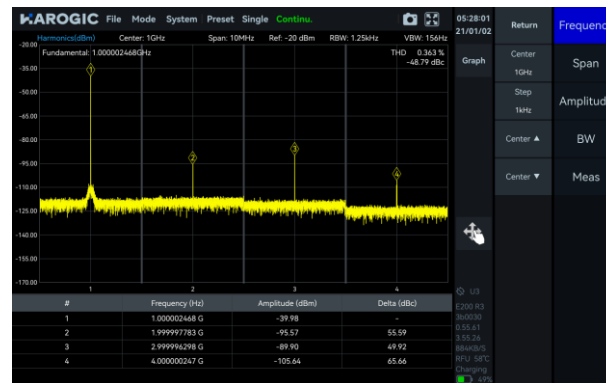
HAROGIC File Mode System Preset Single Continu.

05:28:01
21/01/02

Return

Frequency

Harmonics(dBm) Center: 1GHz Span: 10MHz Ref: -20 dBm RBW: 1.25kHz VBW: 156Hz

Fundamental: 1.000002468GHz

THD 0.363 %
-48.79 dBc

-20.00
-35.00
-50.00
-65.00
-80.00
-95.00
-110.00
-125.00
-140.00
-155.00
-170.00

1 2 3 4

1 2 3 4

Graph

Center
1GHz

Span

Step
1kHz

Amplitude

Center ▲

BW

Center ▼

Meas

| # | Frequency (Hz) | Amplitude (dBm) | Delta (dBc) |
|---|---|---|---|
| 1 | 1.000002468 G | -39.98 | - |
| 2 | 1.999997783 G | -95.57 | 55.59 |
| 3 | 2.999996298 G | -89.90 | 49.92 |
| 4 | 4.000000247 G | -105.64 | 65.66 |

U3
E200 R3
3b0030
0.55.61
3.55.26
886KB/S
RFU 58°C
Charging
49%